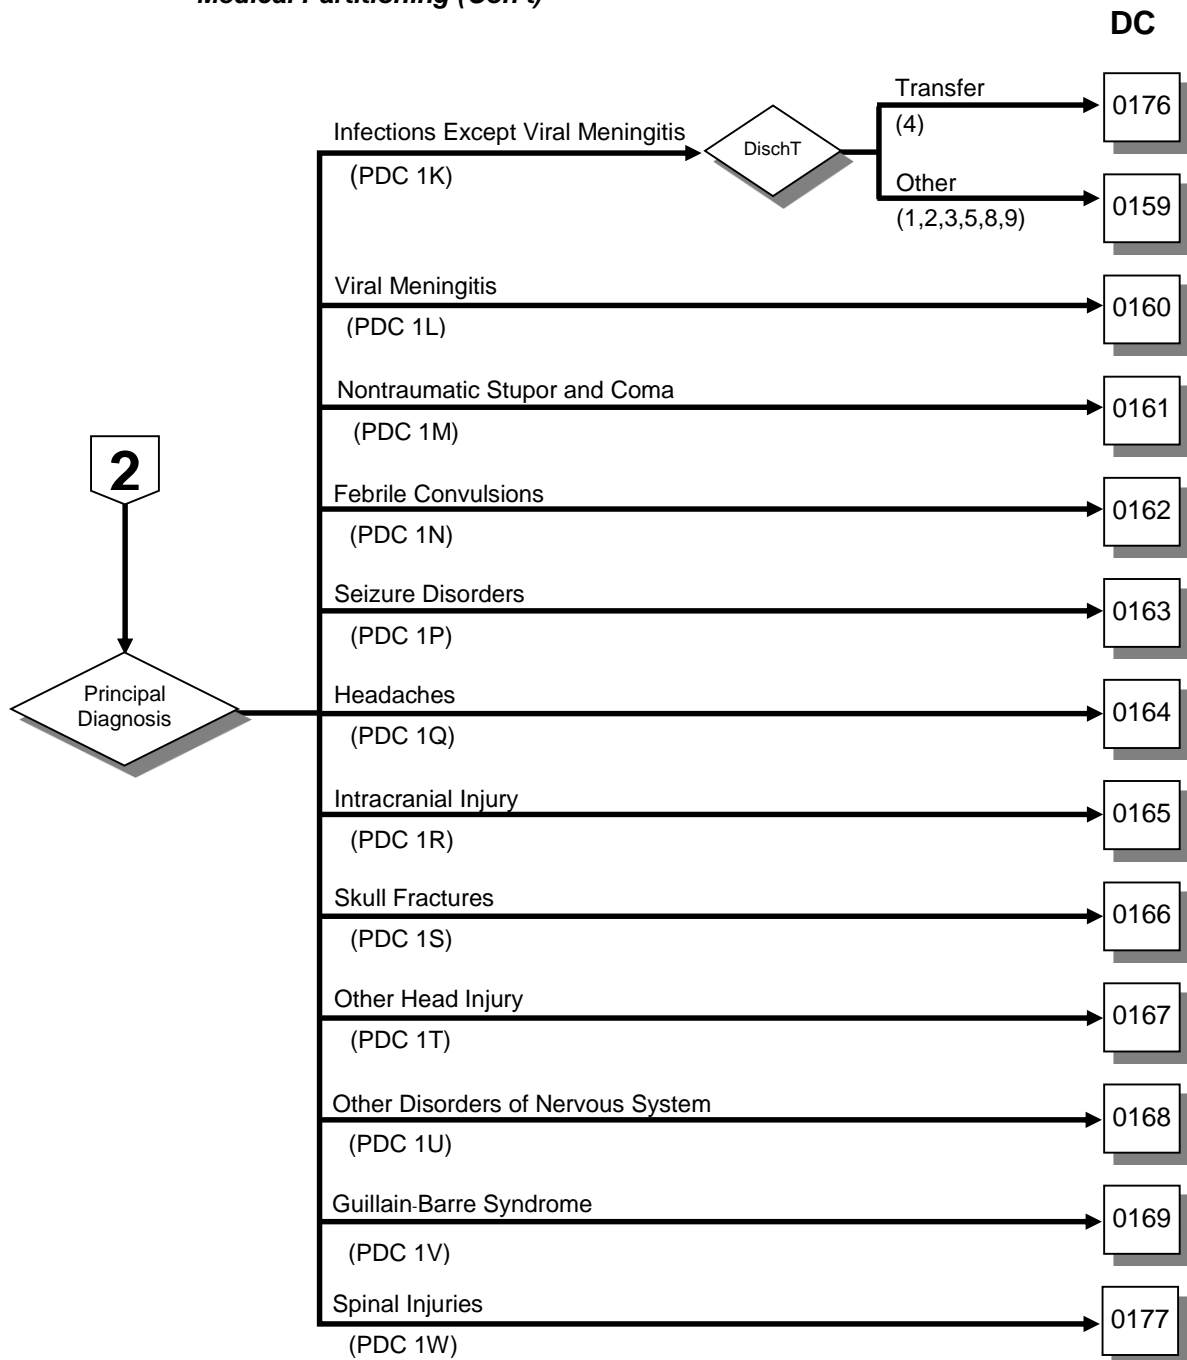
Medical Partitioning (Con't)

DC

2

Principal Diagnosis

Infections Except Viral Meningitis
(PDC 1K)

DischT

Transfer
(4)

0176

Other
(1,2,3,5,8,9)

0159

Viral Meningitis
(PDC 1L)

0160

Nontraumatic Stupor and Coma
(PDC 1M)

0161

Febrile Convulsions
(PDC 1N)

0162

Seizure Disorders
(PDC 1P)

0163

Headaches
(PDC 1Q)

0164

Intracranial Injury
(PDC 1R)

0165

Skull Fractures
(PDC 1S)

0166

Other Head Injury
(PDC 1T)

0167

Other Disorders of Nervous System
(PDC 1U)

0168

Guillain-Barre Syndrome
(PDC 1V)

0169

Spinal Injuries
(PDC 1W)

0177